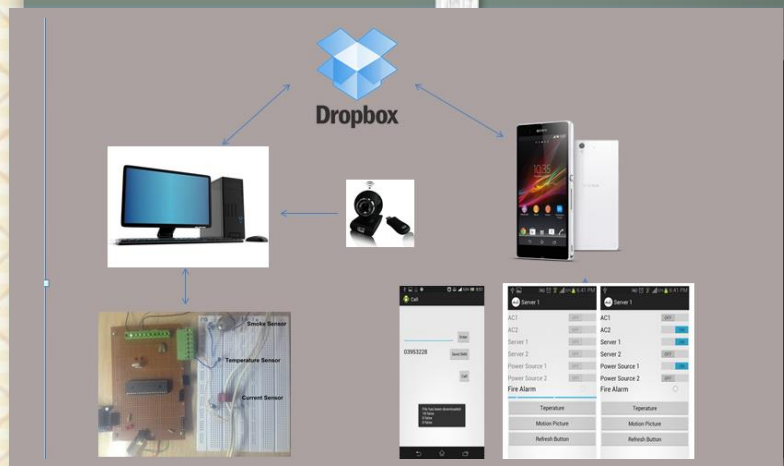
Dropbox

Smoke Sensor
Temperature Sensor
Current Sensor

Call
Enter
03953228
Send SMS
Call

Server 1
AC1
AC2
Server 1
Server 2
Power Source 1
Power Source 2
Fire Alarm
Teperature
Motion Picture
Refresh Button

Server 1
AC1 OFF
AC2 ON
Server 1 ON
Server 2 OFF
Power Source 1 ON
Power Source 2 OFF
Fire Alarm
Teperature
Motion Picture
Refresh Button